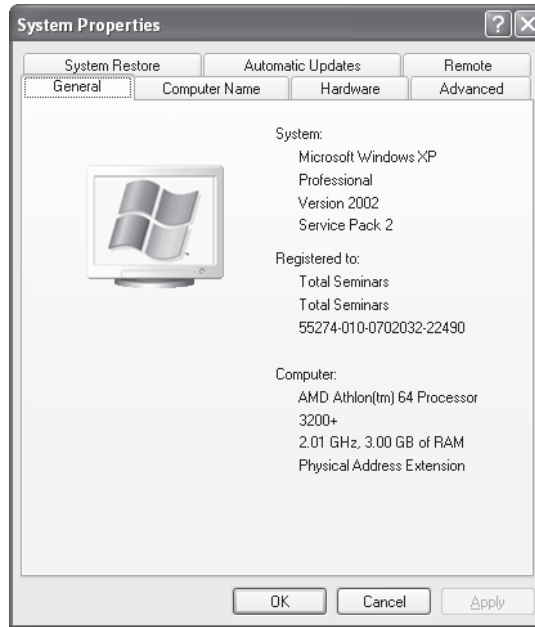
System Properties

System Restore | Automatic Updates | Remote
General | Computer Name | Hardware | Advanced

System:
Microsoft Windows XP
Professional
Version 2002
Service Pack 2

Registered to:
Total Seminars
Total Seminars
55274-010-0702032-22490

Computer:
AMD Athlon(tm) 64 Processor
3200+
2.01 GHz, 3.00 GB of RAM
Physical Address Extension

OK
Cancel
Apply